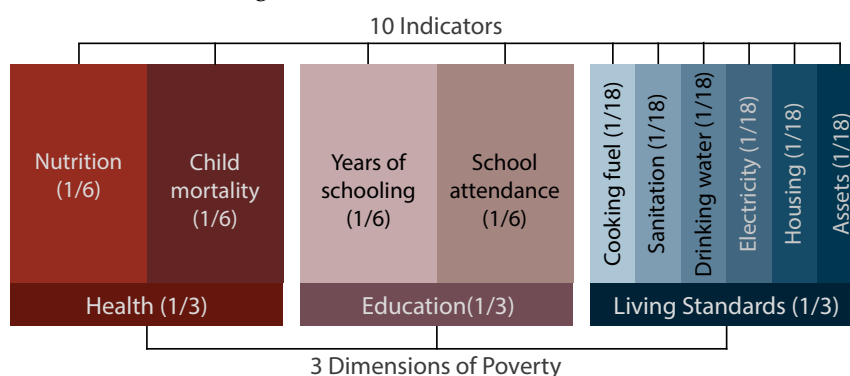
10 Indicators

Nutrition (1/6)

Child mortality (1/6)

Years of schooling (1/6)

School attendance (1/6)

Cooking fuel (1/18)

Sanitation (1/18)

Drinking water (1/18)

Electricity (1/18)

Housing (1/18)

Assets (1/18)

Health (1/3)

Education(1/3)

Living Standards (1/3)

3 Dimensions of Poverty